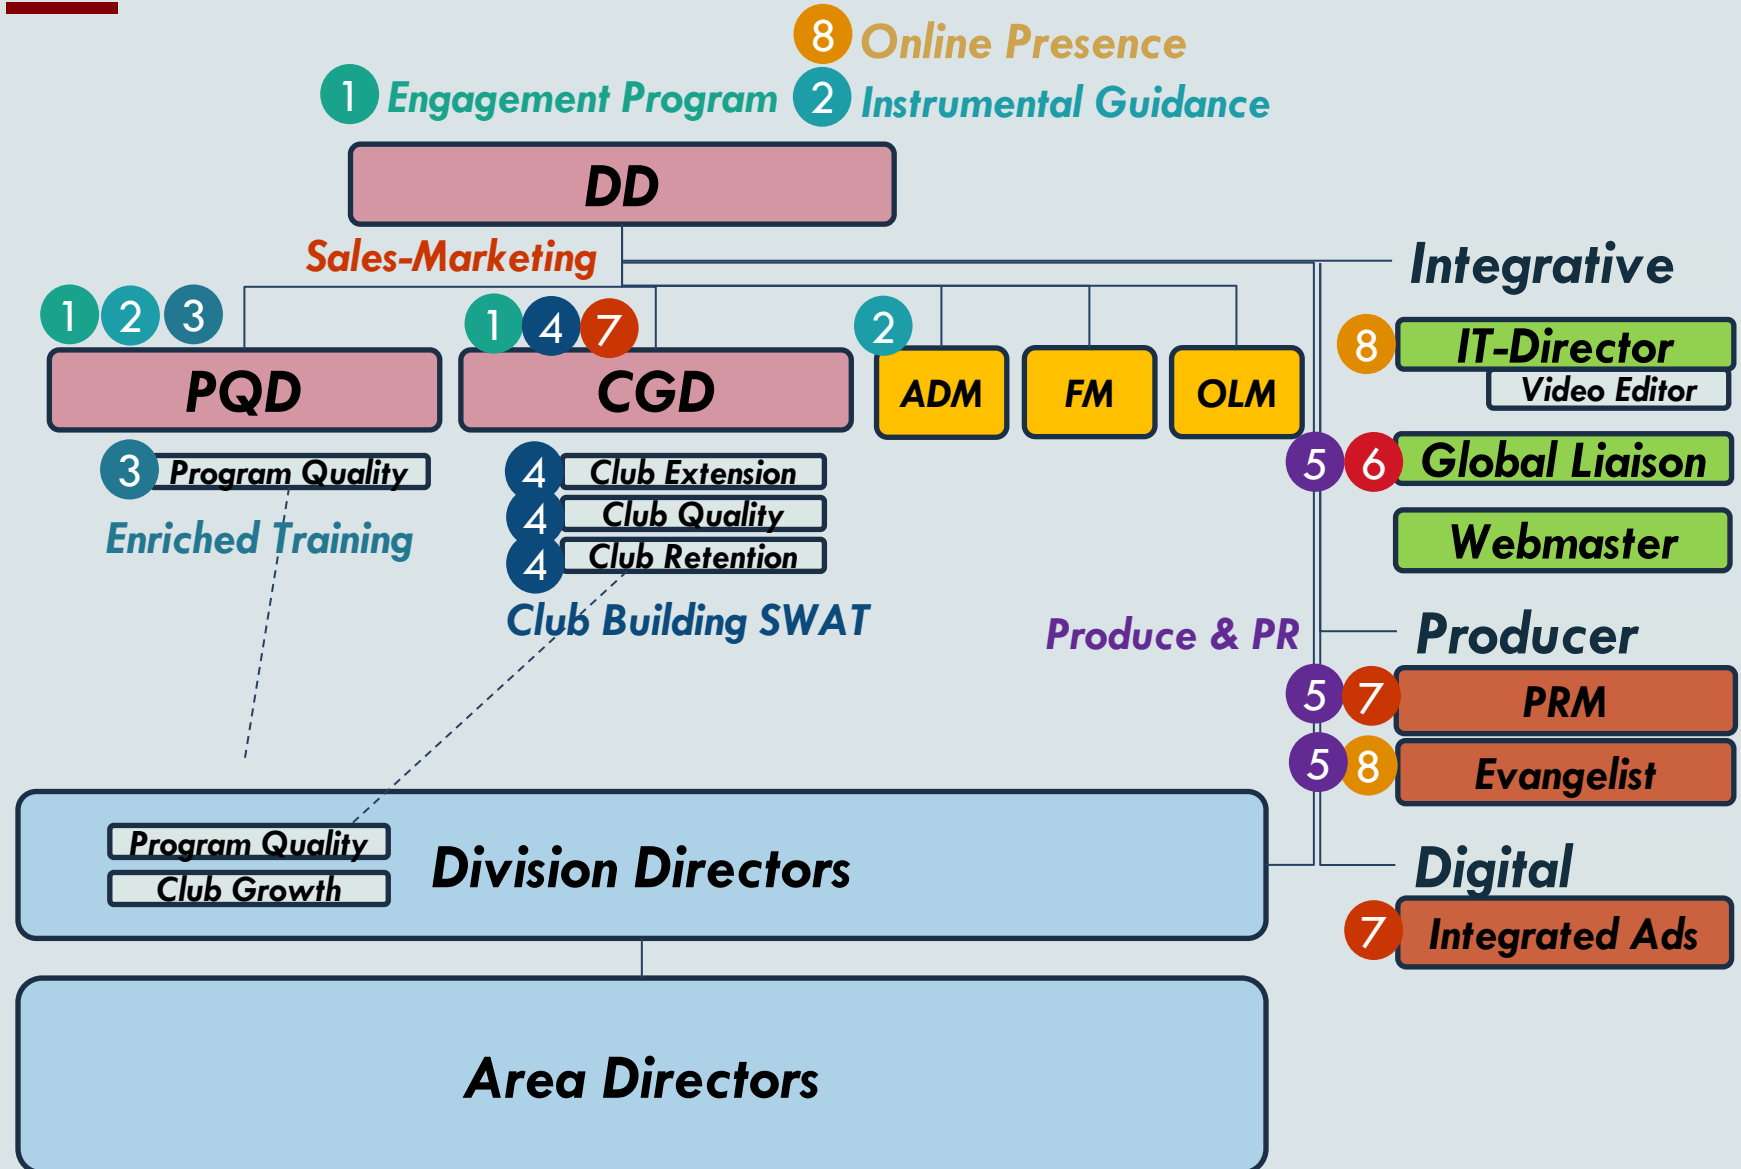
8 Online Presence
1 Engagement Program 2 Instrumental Guidance

DD

Sales-Marketing

Integrative

1 2 3
PQD

1 4 7
CGD

2
ADM

FM

OLM

8 IT-Director
Video Editor

3 Program Quality
Enriched Training

4 Club Extension
4 Club Quality
4 Club Retention
Club Building SWAT

5 6 Global Liaison

Webmaster

Produce & PR

Producer

5 7 PRM

5 8 Evangelist

Digital

7 Integrated Ads

Program Quality
Club Growth
Division Directors

Area Directors